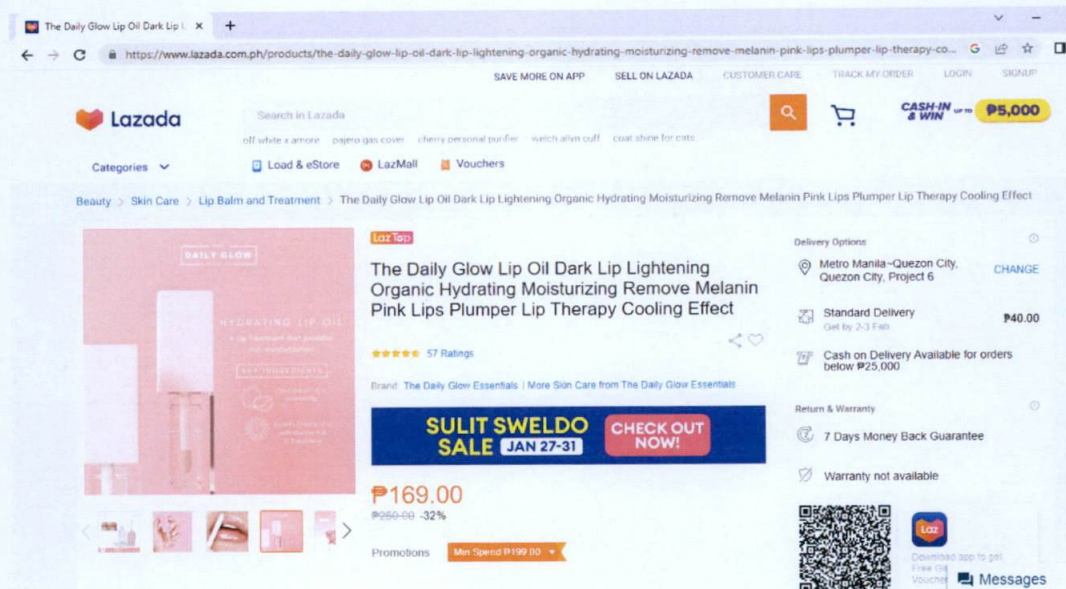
The Daily Glow Lip Oil Dark Lip L ×

https://www.lazada.com.ph/products/the-daily-glow-lip-oil-dark-lip-lightening-organic-hydrating-moisturizing-remove-melanin-pink-lips-plumper-lip-therapy-co...

SAVE MORE ON APP SELL ON LAZADA CUSTOMER CARE TRACK MY ORDER LOGIN SIGNUP

Lazada

Search in Lazada

off white x amore pajero gas cover cherry personal purifier welch allyn cuff coat shine for cats

CASH-IN & WIN UP TO ₱5,000

Categories

Load & eStore LazMall Vouchers

Beauty > Skin Care > Lip Balm and Treatment > The Daily Glow Lip Oil Dark Lip Lightening Organic Hydrating Moisturizing Remove Melanin Pink Lips Plumper Lip Therapy Cooling Effect

DAILY GLOW

HYDRATING LIP OIL

LazTop

The Daily Glow Lip Oil Dark Lip Lightening Organic Hydrating Moisturizing Remove Melanin Pink Lips Plumper Lip Therapy Cooling Effect

57 Ratings

Brand: The Daily Glow Essentials | More Skin Care from The Daily Glow Essentials

SULIT SWELDO SALE JAN 27-31 CHECK OUT NOW!

₱169.00
₱250.00 -32%

Promotions Min Spend ₱199.00

Delivery Options

Metro Manila~Quezon City, Quezon City, Project 6 CHANGE

Standard Delivery
Get by 2-3 Feb
₱40.00

Cash on Delivery Available for orders below ₱25,000

Return & Warranty

7 Days Money Back Guarantee

Warranty not available

Laz

Download app to get Free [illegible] Voucher

Messages